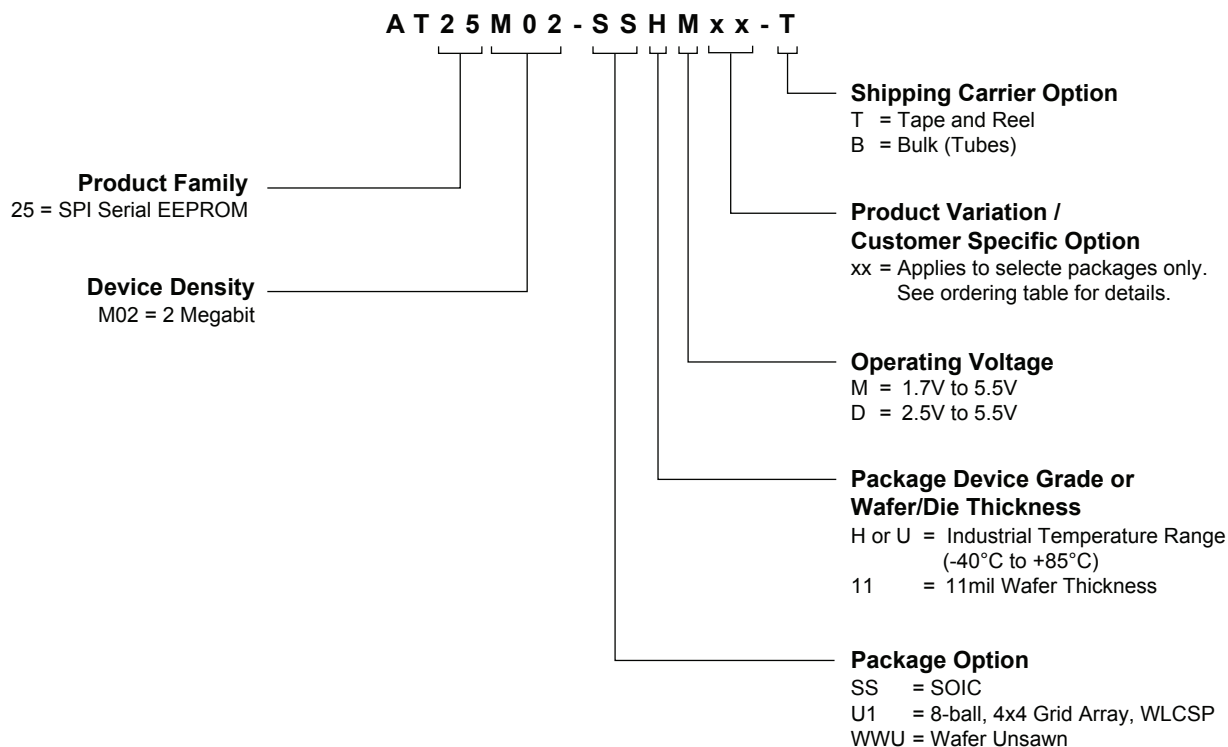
A T 2 5 M 0 2 - S S H M x x - T

Shipping Carrier Option
T = Tape and Reel
B = Bulk (Tubes)

Product Family
25 = SPI Serial EEPROM

Product Variation / Customer Specific Option
xx = Applies to selecte packages only. See ordering table for details.

Device Density
M02 = 2 Megabit

Operating Voltage
M = 1.7V to 5.5V
D = 2.5V to 5.5V

Package Device Grade or Wafer/Die Thickness
H or U = Industrial Temperature Range (-40°C to +85°C)
11 = 11mil Wafer Thickness

Package Option
SS = SOIC
U1 = 8-ball, 4x4 Grid Array, WLCSP
WWU = Wafer Unsawn